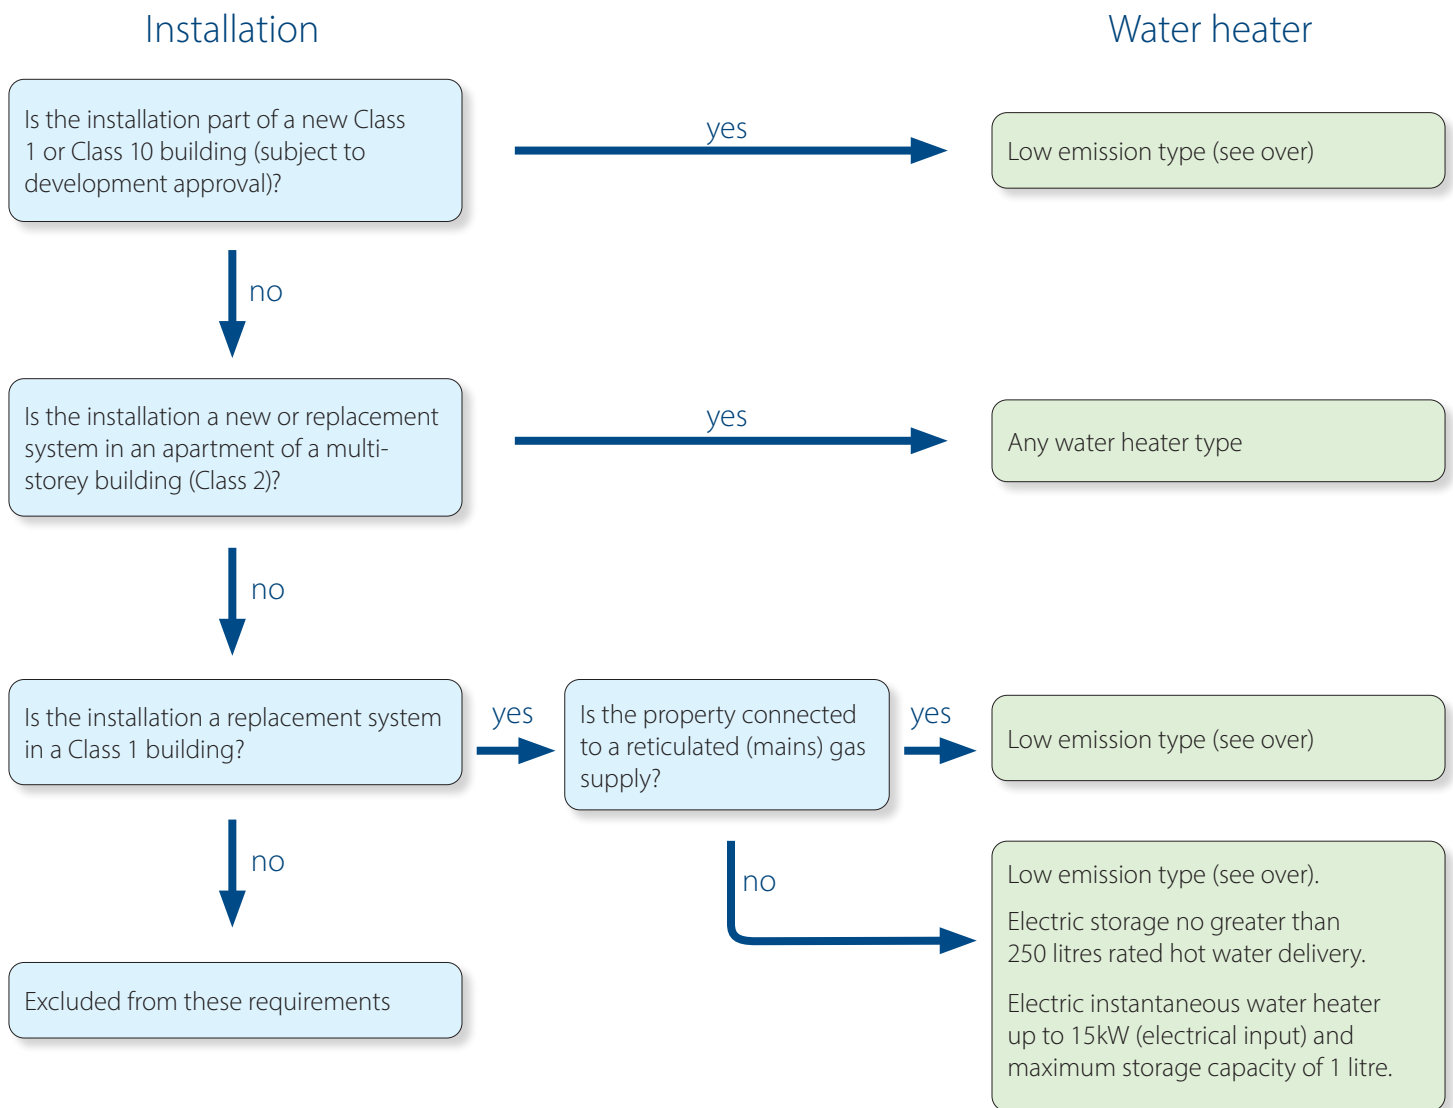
Installation

Water heater

Is the installation part of a new Class 1 or Class 10 building (subject to development approval)?

yes

Low emission type (see over)

no

Is the installation a new or replacement system in an apartment of a multi-storey building (Class 2)?

yes

Any water heater type

no

Is the installation a replacement system in a Class 1 building?

yes

Is the property connected to a reticulated (mains) gas supply?

yes

Low emission type (see over)

no

no

Excluded from these requirements

Low emission type (see over).

Electric storage no greater than 250 litres rated hot water delivery.

Electric instantaneous water heater up to 15kW (electrical input) and maximum storage capacity of 1 litre.